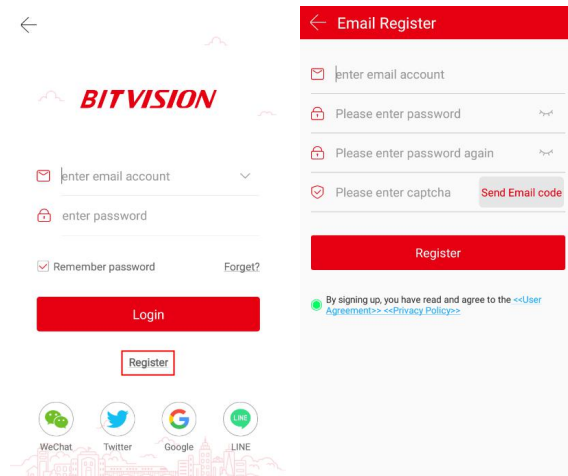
BITVISION

enter email account

enter password

Remember password

Forget?

Login

Register

WeChat

Twitter

Google

LINE

LINE

Email Register

enter email account

Please enter password

Please enter password again

Please enter captcha

Send Email code

Register

By signing up, you have read and agree to the <<User Agreement>> <<Privacy Policy>>